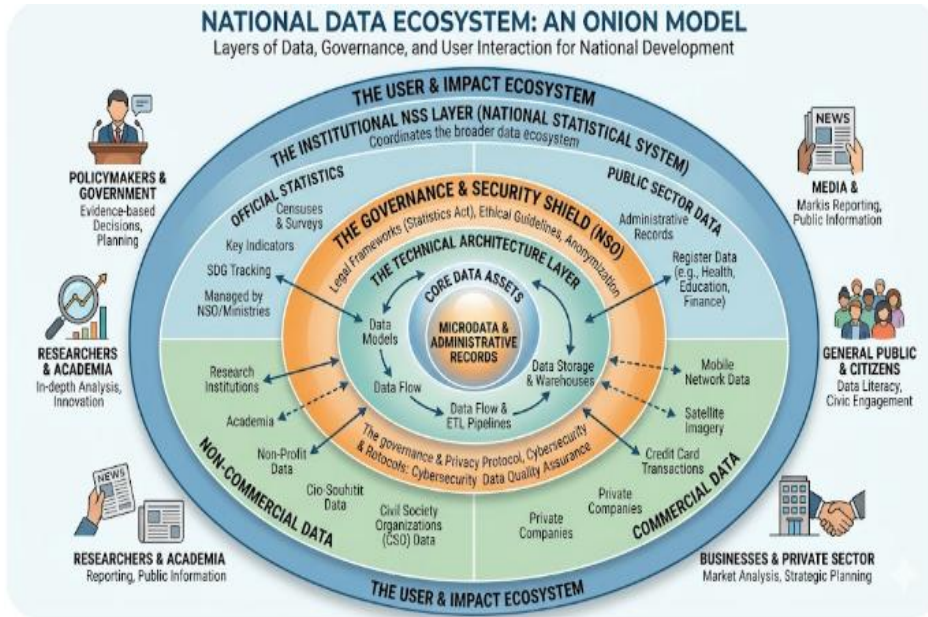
NATIONAL DATA ECOSYSTEM: AN ONION MODEL
Layers of Data, Governance, and User Interaction for National Development

THE USER & IMPACT ECOSYSTEM

THE INSTITUTIONAL NSS LAYER (NATIONAL STATISTICAL SYSTEM)
Coordinates the broader data ecosystem

POLICYMAKERS & GOVERNMENT
Evidence-based Decisions, Planning

NEWS

MEDIA &
Markis Reporting, Public Information

OFFICIAL STATISTICS
Censuses & Surveys
Key Indicators
SDG Tracking
Managed by NSO/Ministries

PUBLIC SECTOR DATA
Administrative Records
Register Data (e.g., Health, Education, Finance)

THE GOVERNANCE & SECURITY SHIELD (NSO)
Legal Frameworks (Statistics Act), Ethical Guidelines, Anonymization

THE TECHNICAL ARCHITECTURE LAYER

CORE DATA ASSETS

MICRODATA & ADMINISTRATIVE RECORDS

Data Models
Data Flow
Data Flow & ETL Pipelines
Data Storage & Warehouses

RESEARCHERS & ACADEMIA
In-depth Analysis, Innovation

GENERAL PUBLIC & CITIZENS
Data Literacy, Civic Engagement

Research Institutions
Academia
Non-Profit Data
Cio-Souhitit Data
Civil Society Organizations (CSO) Data

Mobile Network Data
Satellite Imagery
Credit Card Transactions
Private Companies
Private Companies

The governance & Privacy Protocol, Cybersecurity & Rotocols: Cybersecurity Data Quality Assurance

NON-COMMERCIAL DATA

COMMERCIAL DATA

NEWS

RESEARCHERS & ACADEMIA
Reporting, Public Information

BUSINESSES & PRIVATE SECTOR
Market Analysis, Strategic Planning

THE USER & IMPACT ECOSYSTEM